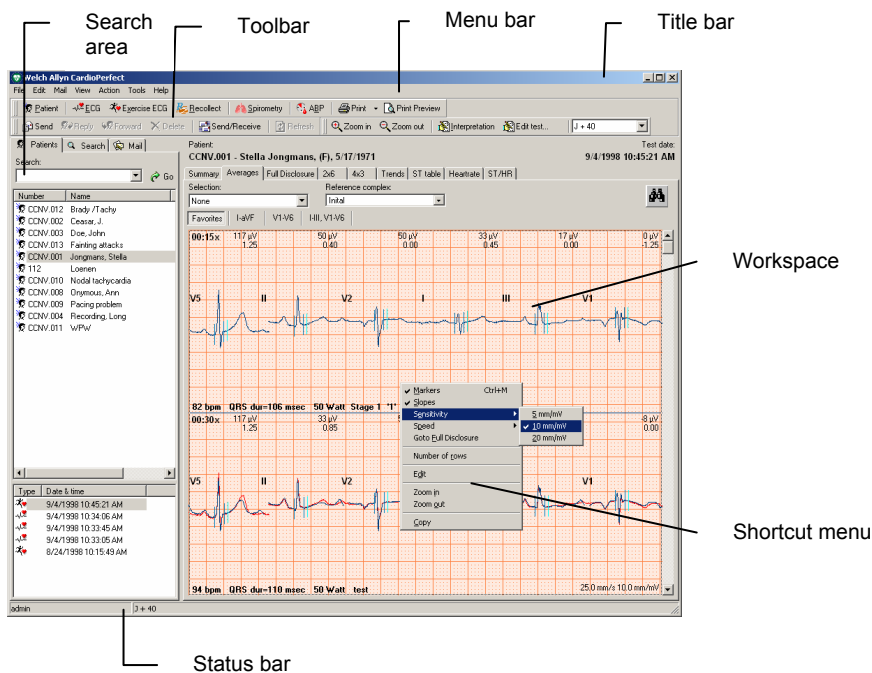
Search area

Toolbar

Menu bar

Title bar

Welch Allyn CardioPerfect

File Edit Mail View Action Tools Help

Patient ECG Exercise ECG Recollect Spirometry ABP Print Print Preview

Send Reply Forward Delete Send/Receive Refresh Zoom in Zoom out Interpretation Edit test... J + 40

Patients Search Mail

Search:

Go

| Number | Name |
|---|---|
| CCNV.012 | Brady /Tachy |
| CCNV.002 | Ceasar, J. |
| CCNV.003 | Doe, John |
| CCNV.013 | Fainting attacks |
| CCNV.001 | Jongmans, Stella |
| 112 | Loenen |
| CCNV.010 | Nodal tachycardia |
| CCNV.008 | Onymous, Ann |
| CCNV.009 | Pacing problem |
| CCNV.004 | Recording, Long |
| CCNV.011 | WPW |

| Type | Date & time |
|---|---|
| | 9/4/1998 10:45:21 AM |
| | 9/4/1998 10:34:06 AM |
| | 9/4/1998 10:33:45 AM |
| | 9/4/1998 10:33:05 AM |
| | 8/24/1998 10:15:49 AM |

Patient:

CCNV.001 - Stella Jongmans, (F), 5/17/1971

Test date:

9/4/1998 10:45:21 AM

Summary Averages Full Disclosure 2x6 4x3 Trends ST table Heartrate ST/HR

Selection: None

Reference complex: Inital

Favorites I-aVF V1-V6 I-III, V1-V6

00:15x 117 µV 1.25 50 µV 0.40 50 µV 0.00 33 µV 0.45 17 µV 0.00 0 µV -1.25

V5 II V2 I III V1

82 bpm QRS dur=106 msec 50 Watt Stage 1 "1"

00:30x 117 µV 1.25 33 µV 0.85 -8 µV 0.00

Markers Ctrl+M
Slopes
Sensitivity
Speed
Goto Full Disclosure
Number of rows
Edit
Zoom in
Zoom out
Copy

5 mm/mV
10 mm/mV
20 mm/mV

V5 II V2 V1

94 bpm QRS dur=110 msec 50 Watt test

25.0 mm/s 10.0 mm/mV

admin J + 40

Workspace

Shortcut menu

Status bar